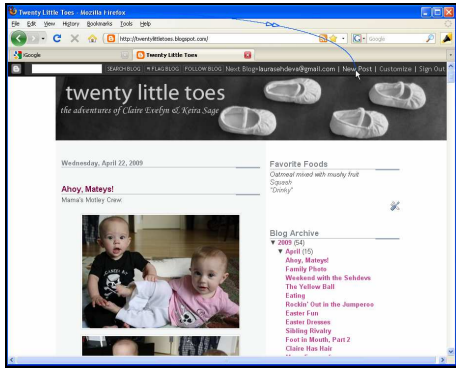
Twenty Little Toes - Mozilla Firefox

File Edit View History Bookmarks Tools Help

http://twentylittletoes.blogspot.com/

Google

Google

Twenty Little Toes

SEARCH BLOG FLAG BLOG FOLLOW BLOG Next Blog» laurasehdeva@gmail.com | New Post | Customize | Sign Out

twenty little toes
the adventures of Claire Evelyn & Keira Sage

Wednesday, April 22, 2009

Ahoy, Mateys!

Mama's Motley Crew.

Favorite Foods

Oatmeal mixed with mushy fruit
Squash
"Dinky"

Blog Archive

▼ 2009 (54)
▼ April (16)
Ahoy, Mateys!
Family Photo
Weekend with the Sehdevs
The Yellow Ball
Eating
Rockin' Out in the Jumperoo
Easter Fun
Easter Dresses
Sibling Rivalry
Foot in Mouth, Part 2
Claire Has Hair
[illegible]